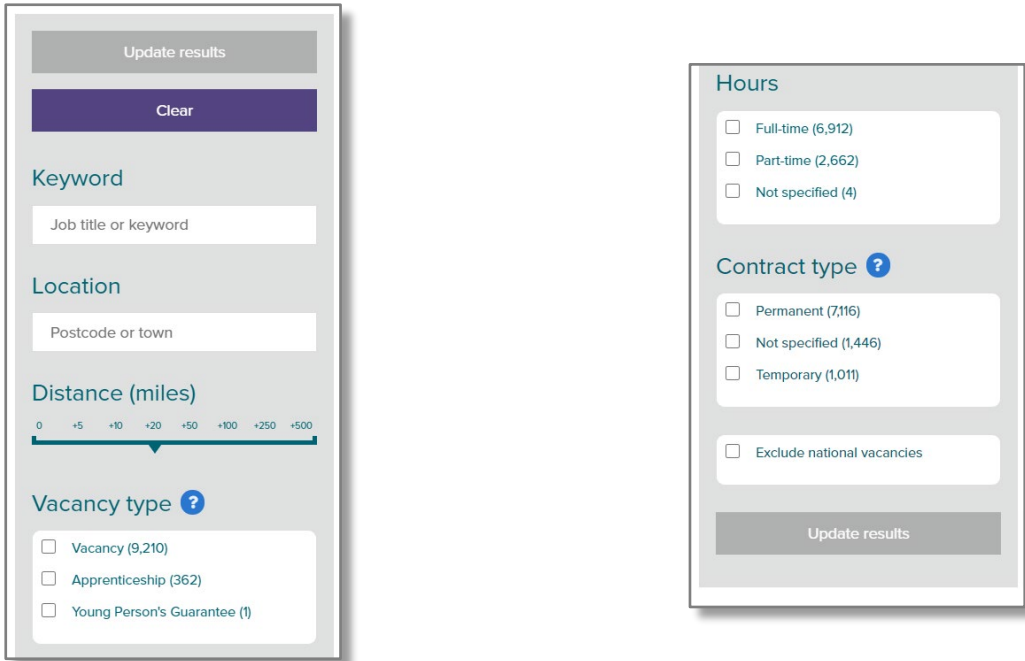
Update results

Clear

Keyword

Job title or keyword

Location

Postcode or town

Distance (miles)

0 +5 +10 +20 +50 +100 +250 +500

Vacancy type ?

Vacancy (9,210)

Apprenticeship (362)

Young Person's Guarantee (1)

Hours

Full-time (6,912)

Part-time (2,662)

Not specified (4)

Contract type ?

Permanent (7,116)

Not specified (1,446)

Temporary (1,011)

Exclude national vacancies

Update results